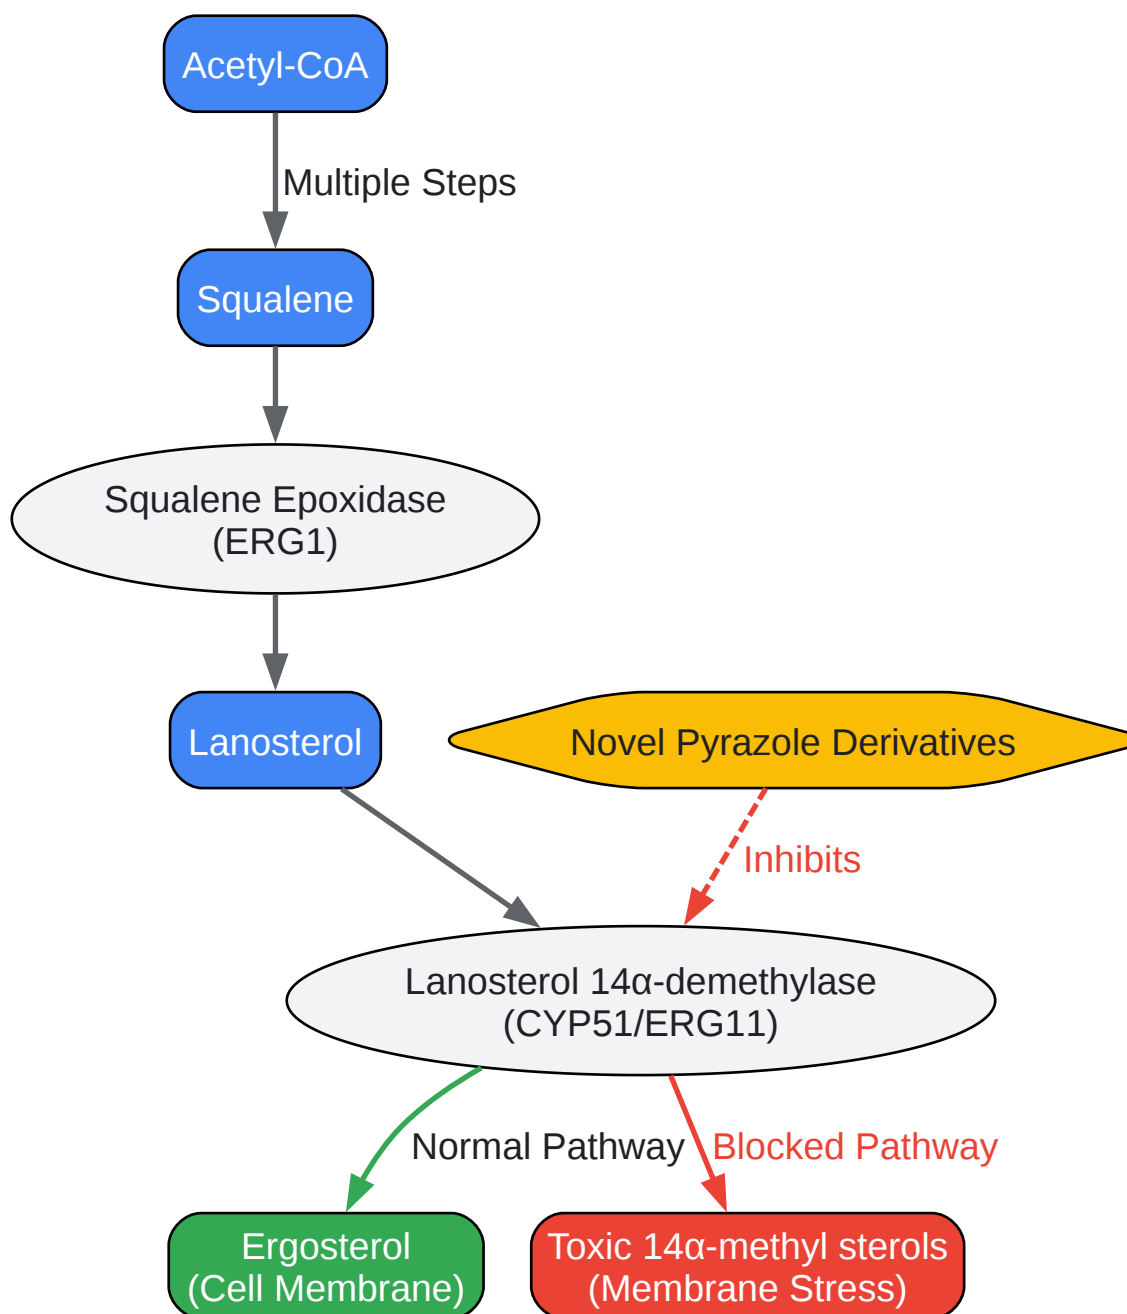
Acetyl-CoA

Multiple Steps

Squalene

Squalene Epoxidase
(ERG1)

Lanosterol

Novel Pyrazole Derivatives

Inhibits

Lanosterol 14α-demethylase
(CYP51/ERG11)

Normal Pathway

Blocked Pathway

Ergosterol
(Cell Membrane)

Toxic 14α-methyl sterols
(Membrane Stress)